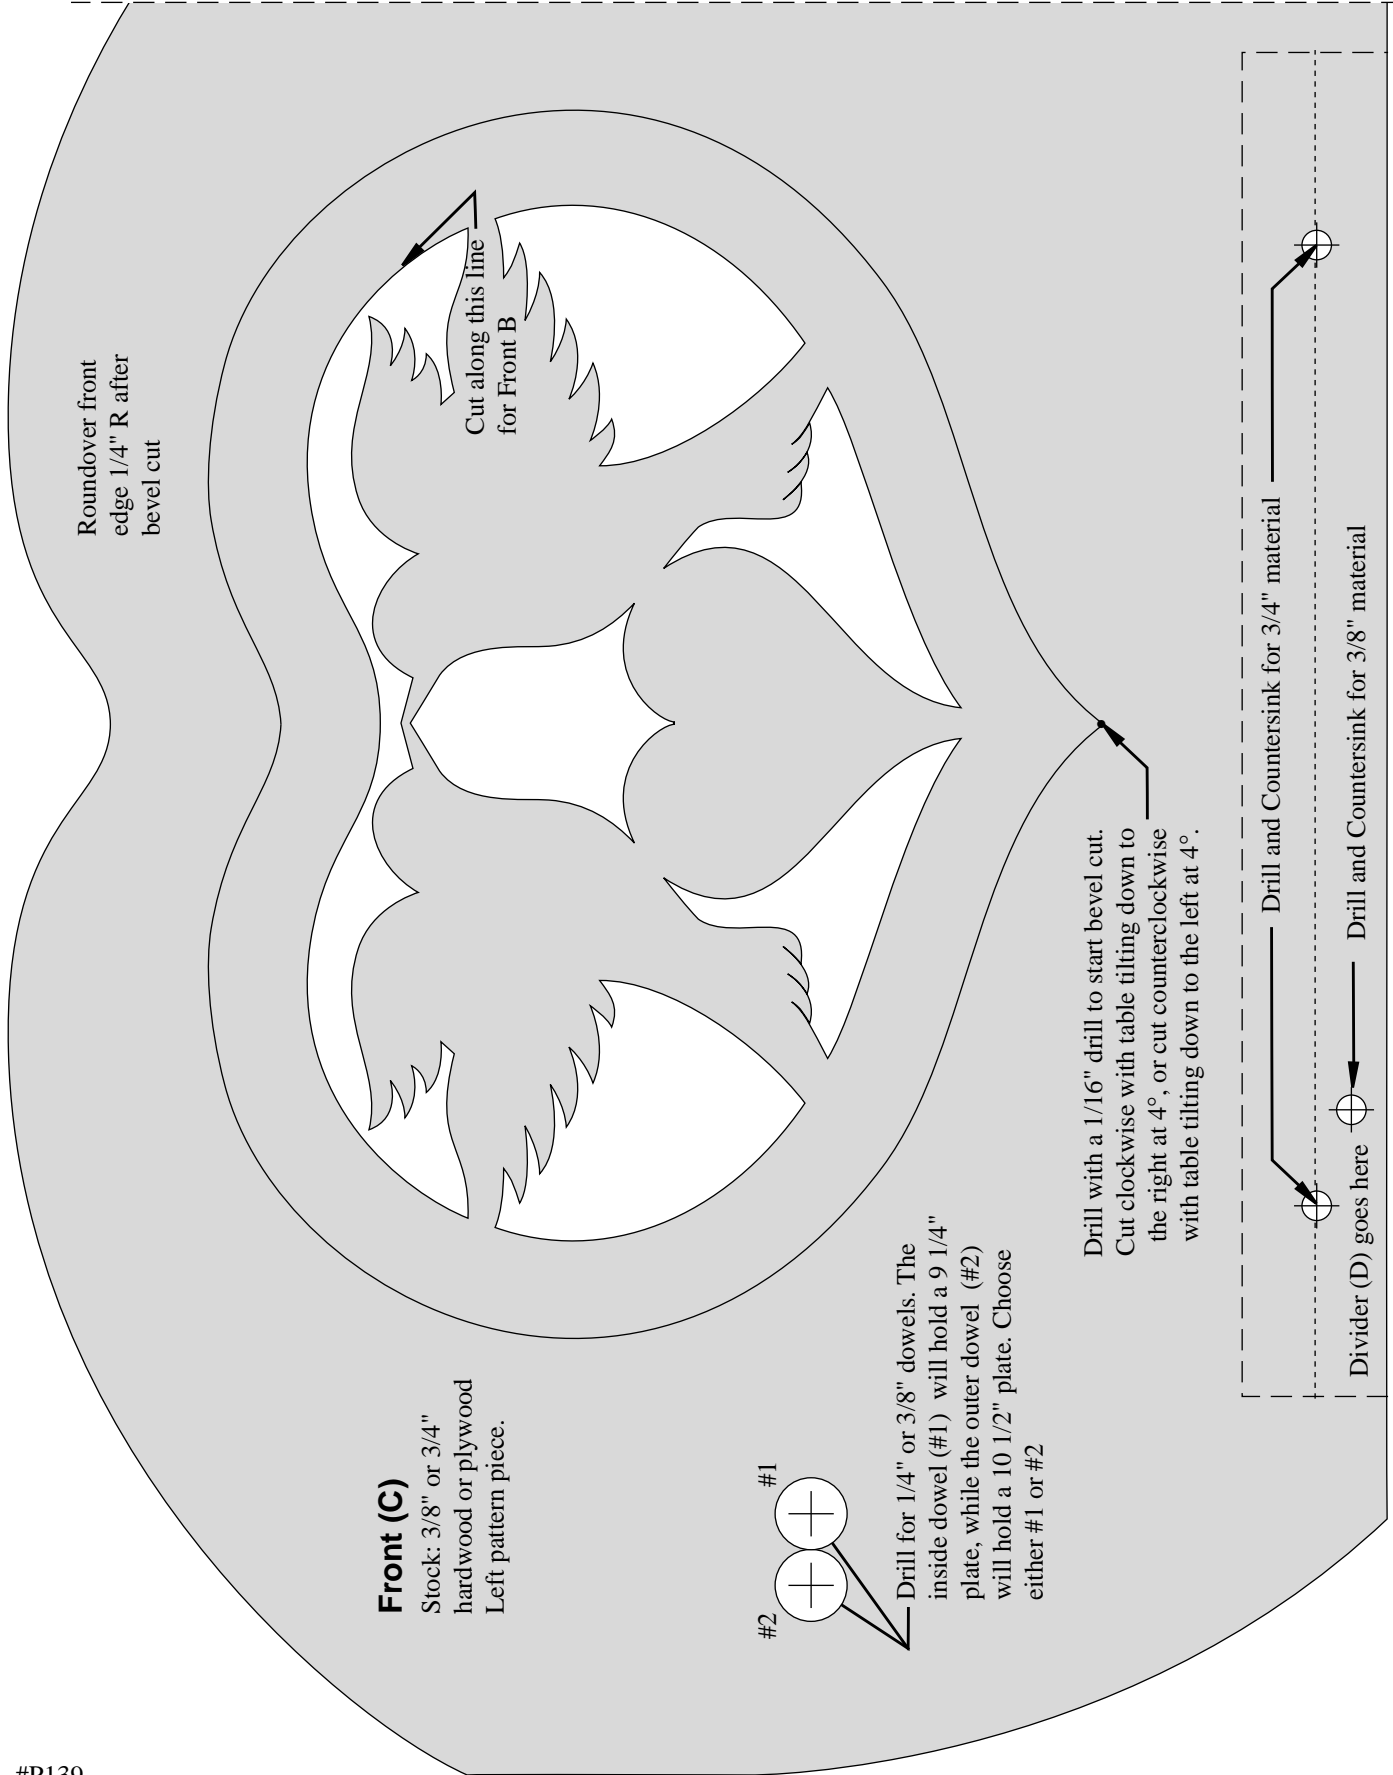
Roundover front edge 1/4" R after bevel cut

Cut along this line for Front B

Drill and Countersink for 3/4" material

Drill and Countersink for 3/8" material

Drill with a 1/16" drill to start bevel cut. Cut clockwise with table tilting down to the right at 4°, or cut counterclockwise with table tilting down to the left at 4°.

Divider (D) goes here

Front (C)
Stock: 3/8" or 3/4" hardwood or plywood
Left pattern piece.

#1

#2

Drill for 1/4" or 3/8" dowels. The inside dowel (#1) will hold a 9 1/4" plate, while the outer dowel (#2) will hold a 10 1/2" plate. Choose either #1 or #2

#P139